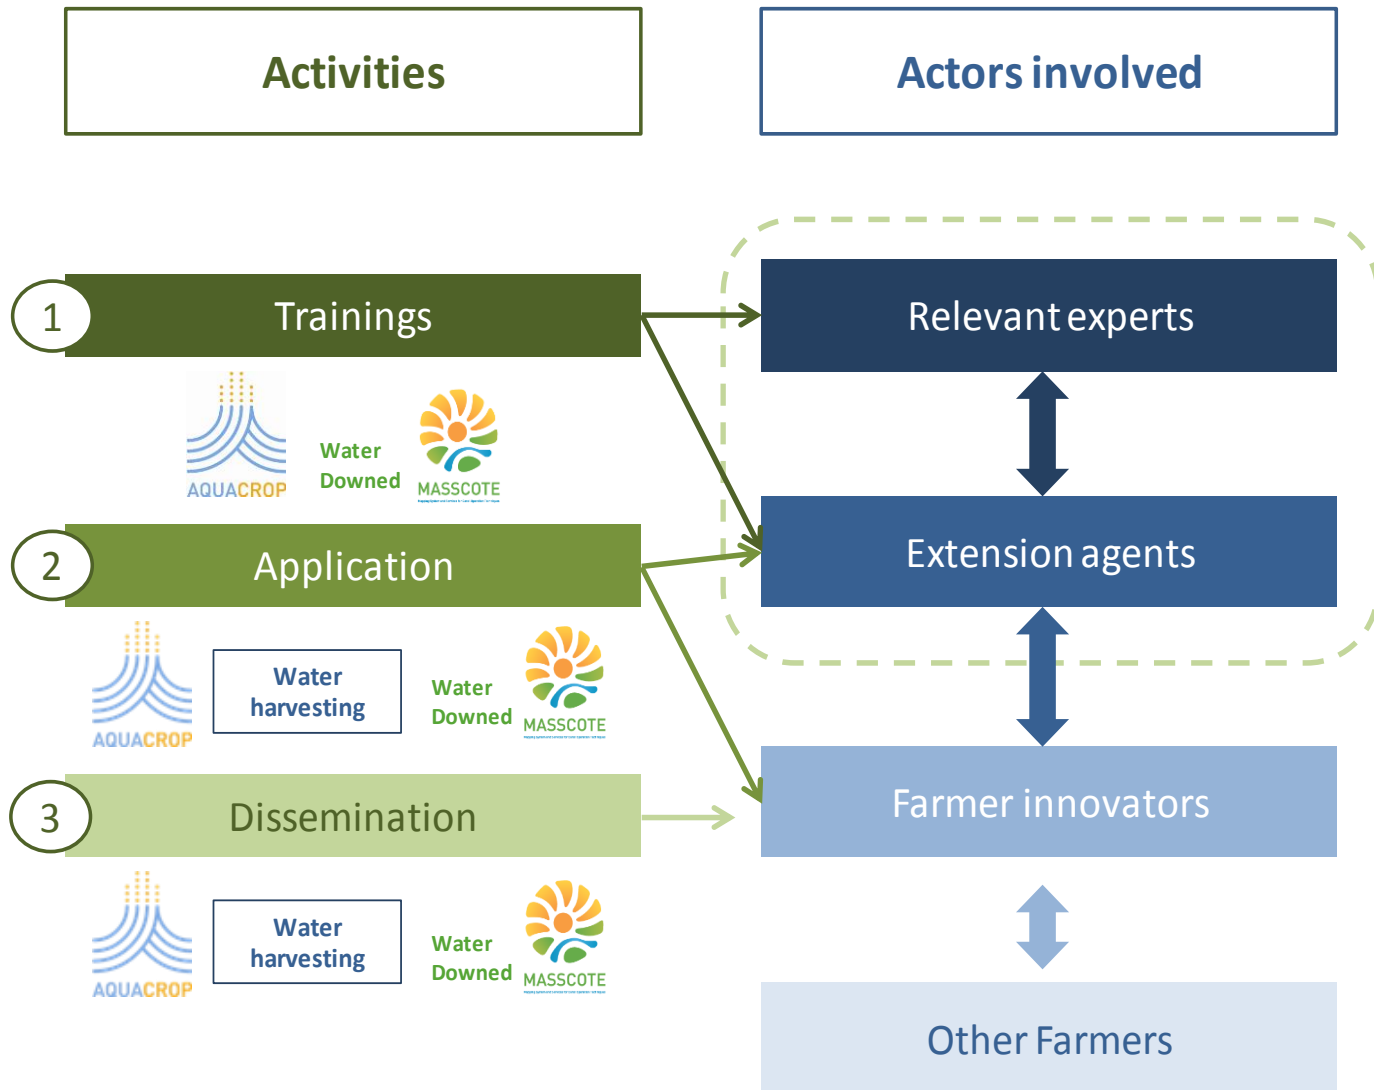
Activities

Actors involved

1 Trainings

AQUACROP Water Downed MASSCOTE

2 Application

AQUACROP Water harvesting Water Downed MASSCOTE

3 Dissemination

AQUACROP Water harvesting Water Downed MASSCOTE

Relevant experts

Extension agents

Farmer innovators

Other Farmers